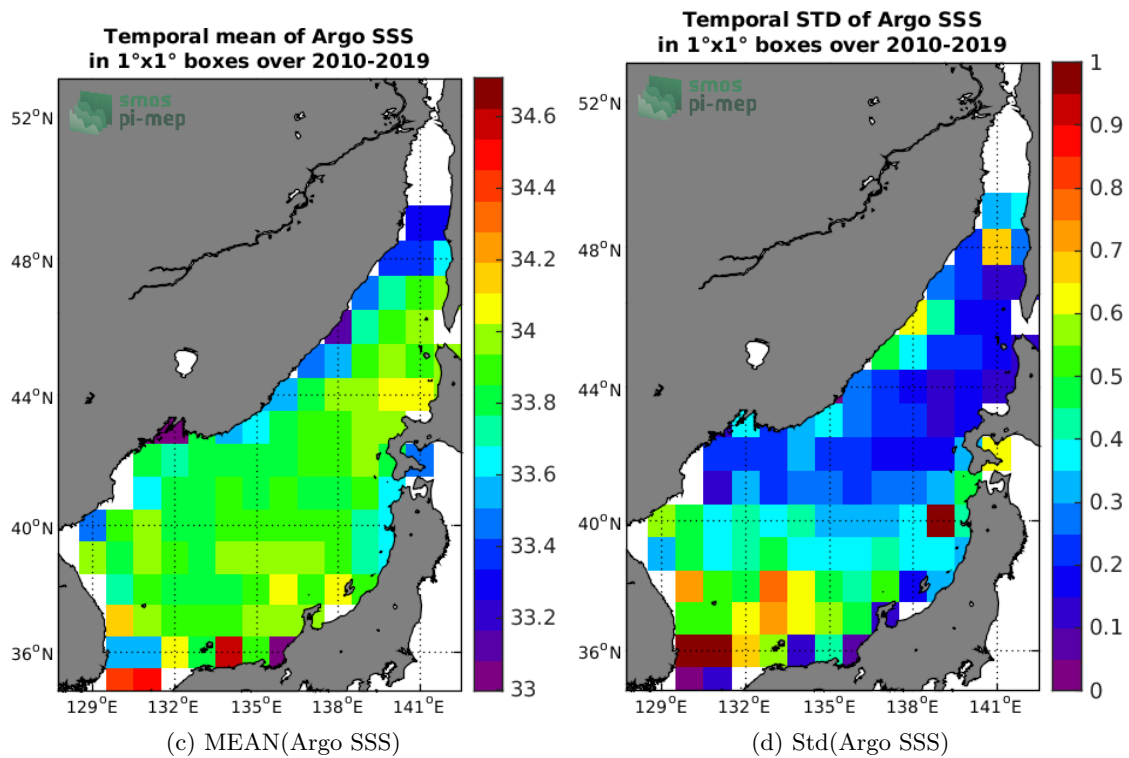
Temporal mean of Argo SSS
in 1°x1° boxes over 2010-2019

smos
pi-mep

52°N
48°N
44°N
40°N
36°N
129°E
132°E
135°E
138°E
141°E

34.6
34.4
34.2
34
33.8
33.6
33.4
33.2
33

(c) MEAN(Argo SSS)

Temporal STD of Argo SSS
in 1°x1° boxes over 2010-2019

smos
pi-mep

52°N
48°N
44°N
40°N
36°N
129°E
132°E
135°E
138°E
141°E

1
0.9
0.8
0.7
0.6
0.5
0.4
0.3
0.2
0.1
0

(d) Std(Argo SSS)